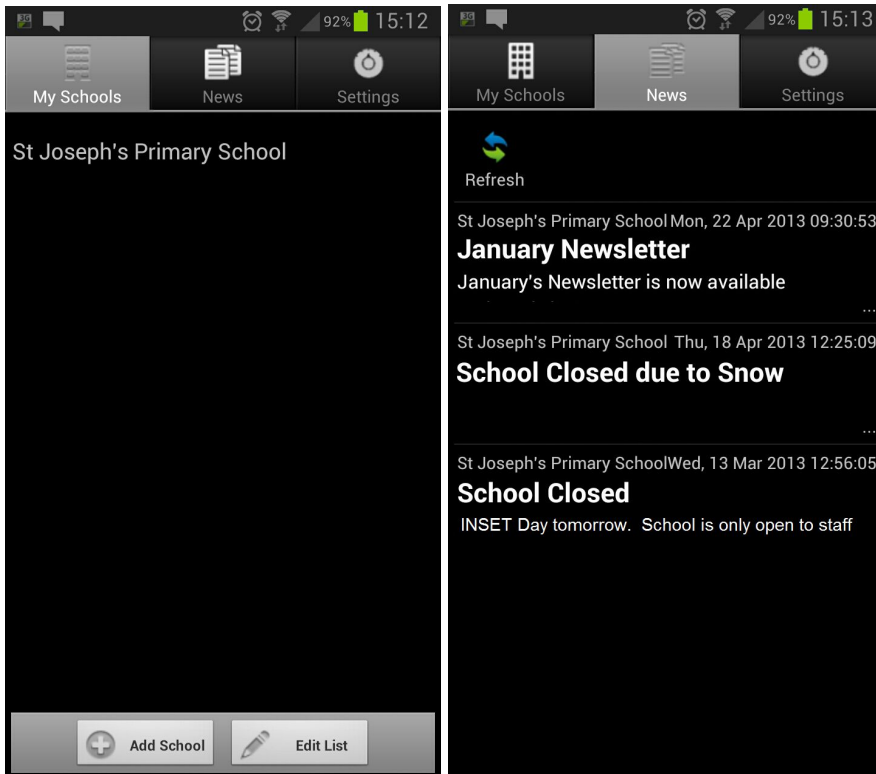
92% 15:12

My Schools

News

Settings

St Joseph's Primary School

Add School

Edit List

92% 15:13

My Schools

News

Settings

Refresh

St Joseph's Primary School Mon, 22 Apr 2013 09:30:53

January Newsletter

January's Newsletter is now available

...

St Joseph's Primary School Thu, 18 Apr 2013 12:25:09

School Closed due to Snow

...

St Joseph's Primary SchoolWed, 13 Mar 2013 12:56:05

School Closed

INSET Day tomorrow. School is only open to staff